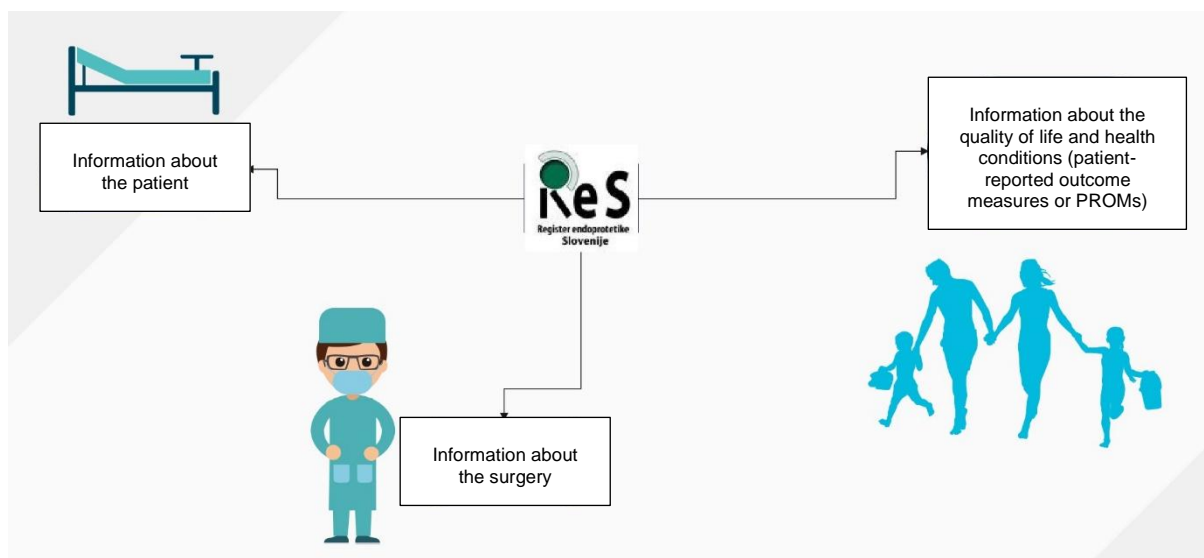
Information about the patient

ReS
Register endoprotetike Slovenije

Information about the quality of life and health conditions (patient-reported outcome measures or PROMs)

Information about the surgery